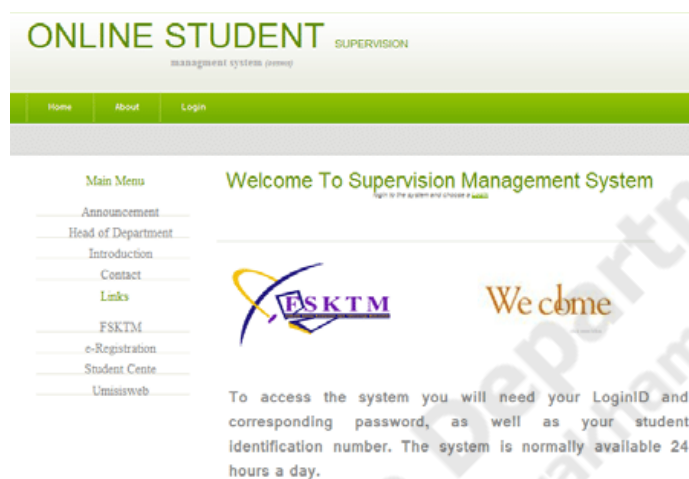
ONLINE STUDENT SUPERVISION

managment system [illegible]

Home About Login

Main Menu

Announcement
Head of Department
Introduction
Contact
Links

FSKTM
e-Registration
Student Cente
Umisisweb

Welcome To Supervision Management System

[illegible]

FSKTM

Welcome

To access the system you will need your LoginID and corresponding password, as well as your student identification number. The system is normally available 24 hours a day.

Department